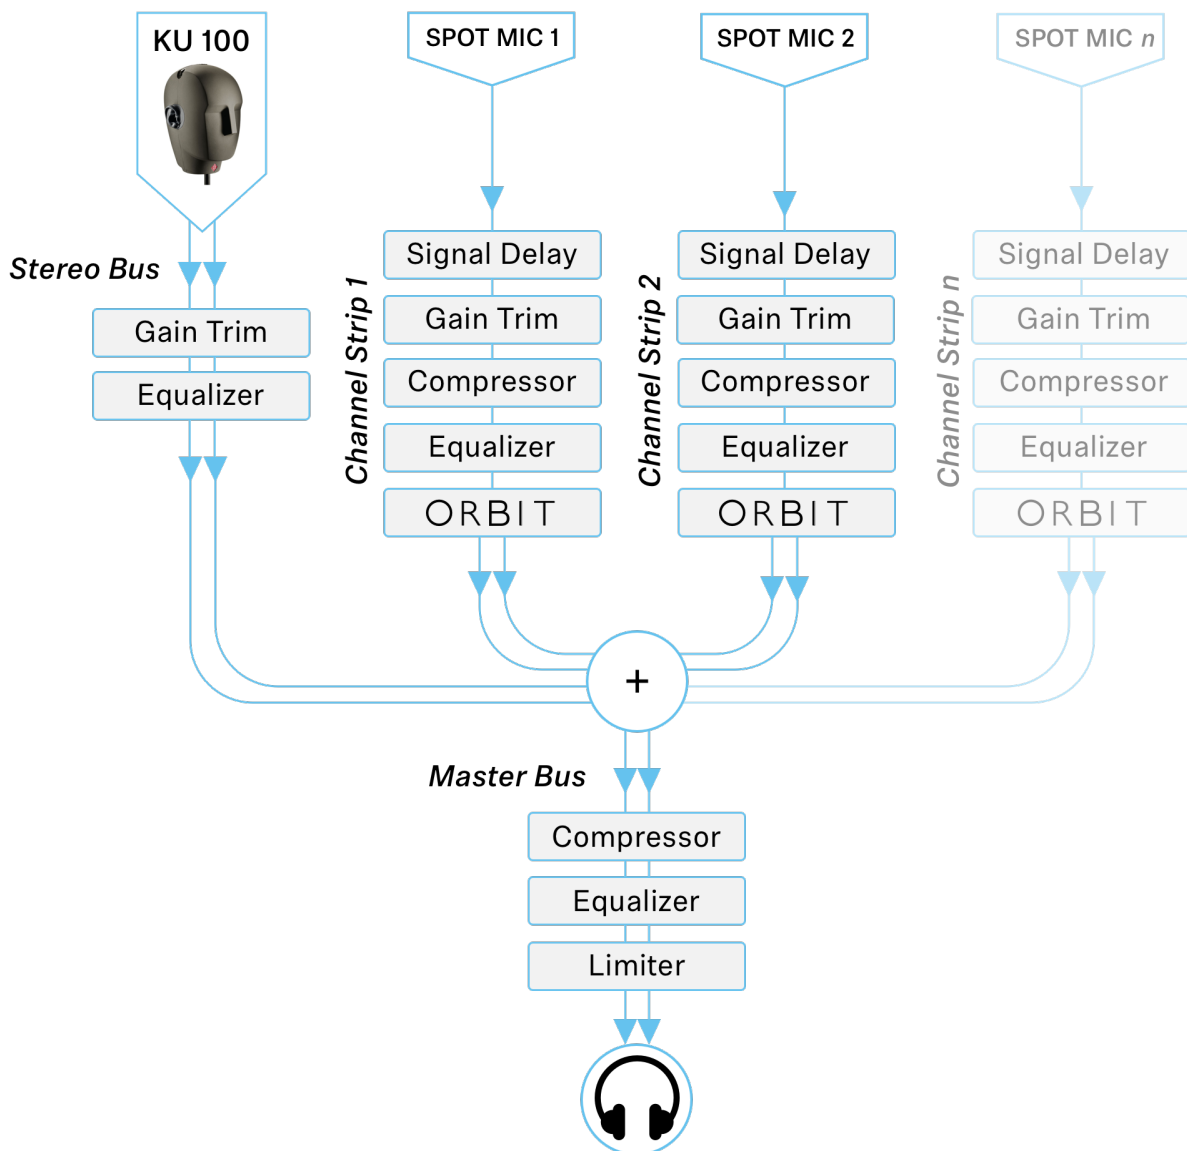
KU 100

SPOT MIC 1

SPOT MIC 2

SPOT MIC *n*

Stereo Bus

Gain Trim

Equalizer

Channel Strip 1

Signal Delay

Gain Trim

Compressor

Equalizer

ORBIT

Channel Strip 2

Signal Delay

Gain Trim

Compressor

Equalizer

ORBIT

Channel Strip n

Signal Delay

Gain Trim

Compressor

Equalizer

ORBIT

+

Master Bus

Compressor

Equalizer

Limiter